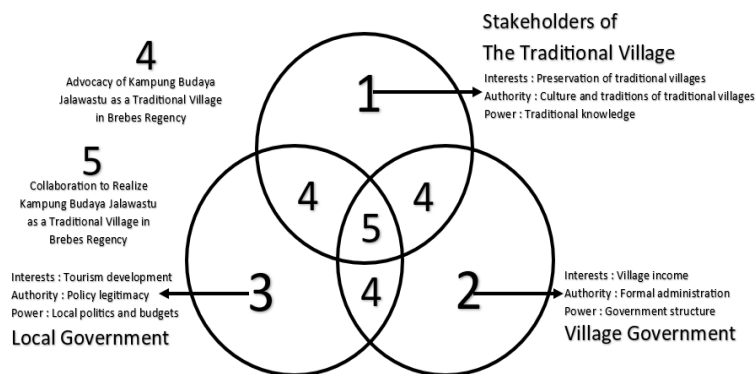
Stakeholders of
The Traditional Village

Interests : Preservation of traditional villages
Authority : Culture and traditions of traditional villages
Power : Traditional knowledge

4
Advocacy of Kampung Budaya Jalawastu as a Traditional Village in Brebes Regency

5
Collaboration to Realize Kampung Budaya Jalawastu as a Traditional Village in Brebes Regency

1

4

4

5

4

3

2

Interests : Tourism development
Authority : Policy legitimacy
Power : Local politics and budgets
Local Government

Interests : Village income
Authority : Formal administration
Power : Government structure
Village Government